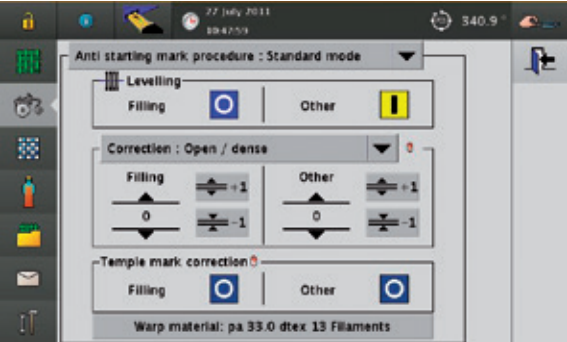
27 July 2011
10:47:59

340.9°

Anti starting mark procedure : Standard mode

Levelling

Filling

Other

Correction : Open / dense

Filling

+1

0

-1

Other

+1

0

-1

Temple mark correction

Filling

Other

Warp material: pa 33.0 dtex 13 Filaments